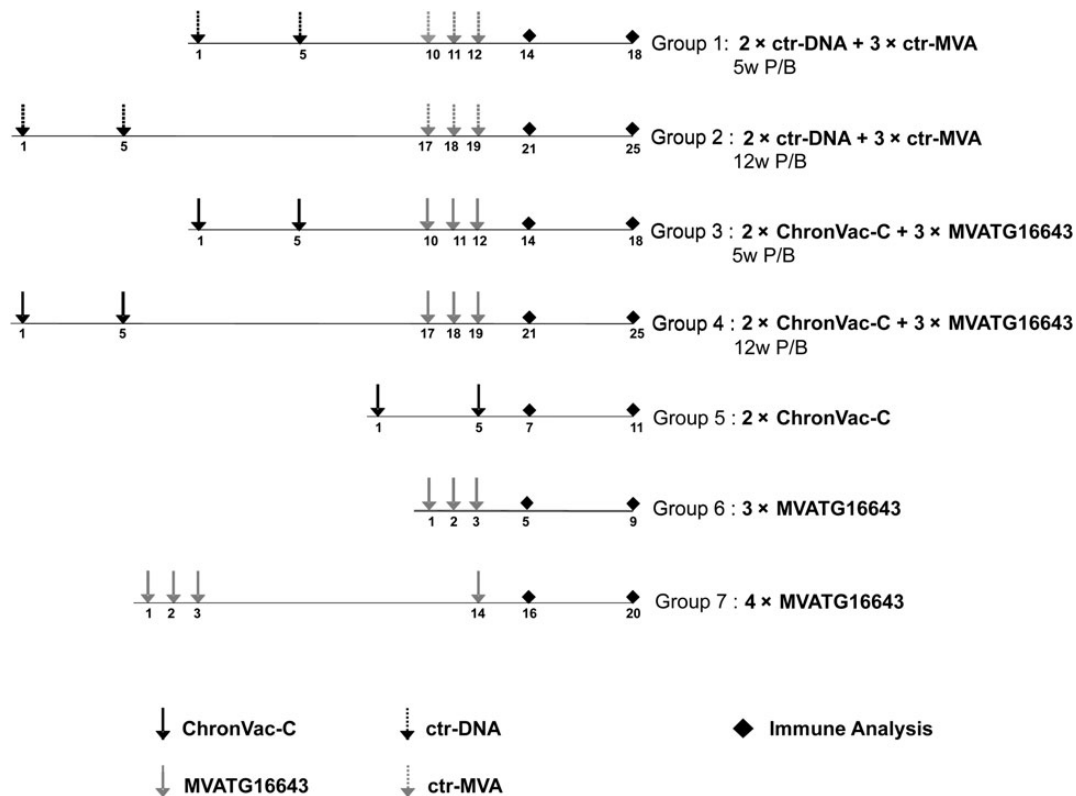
1 5 10 11 12 14 18 Group 1: 2 × ctr-DNA + 3 × ctr-MVA
5w P/B

1 5 17 18 19 21 25 Group 2 : 2 × ctr-DNA + 3 × ctr-MVA
12w P/B

1 5 10 11 12 14 18 Group 3 : 2 × ChronVac-C + 3 × MVATG16643
5w P/B

1 5 17 18 19 21 25 Group 4 : 2 × ChronVac-C + 3 × MVATG16643
12w P/B

1 5 7 11 Group 5 : 2 × ChronVac-C

1 2 3 5 9 Group 6 : 3 × MVATG16643

1 2 3 14 16 20 Group 7 : 4 × MVATG16643

ChronVac-C
ctr-DNA
Immune Analysis
MVATG16643
ctr-MVA